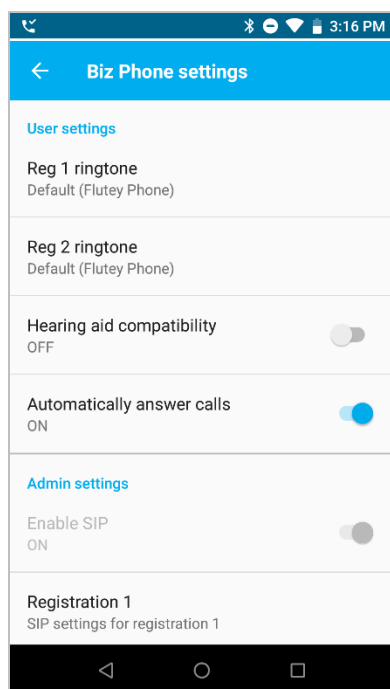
3:16 PM

Biz Phone settings

User settings

Reg 1 ringtone
Default (Flutey Phone)

Reg 2 ringtone
Default (Flutey Phone)

Hearing aid compatibility
OFF

Automatically answer calls
ON

Admin settings

Enable SIP
ON

Registration 1
SIP settings for registration 1